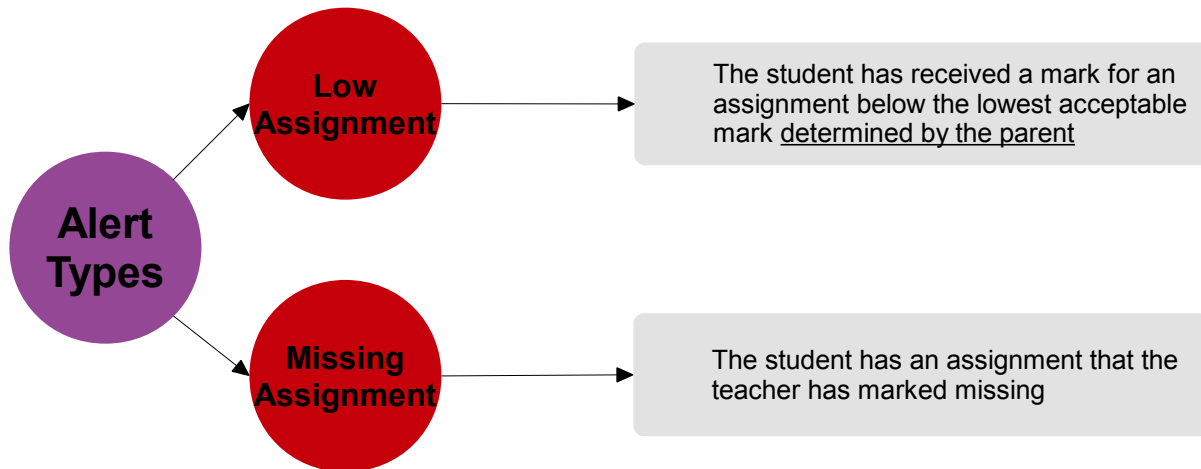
Alert Types

Low Assignment

The student has received a mark for an assignment below the lowest acceptable mark determined by the parent

Missing Assignment

The student has an assignment that the teacher has marked missing